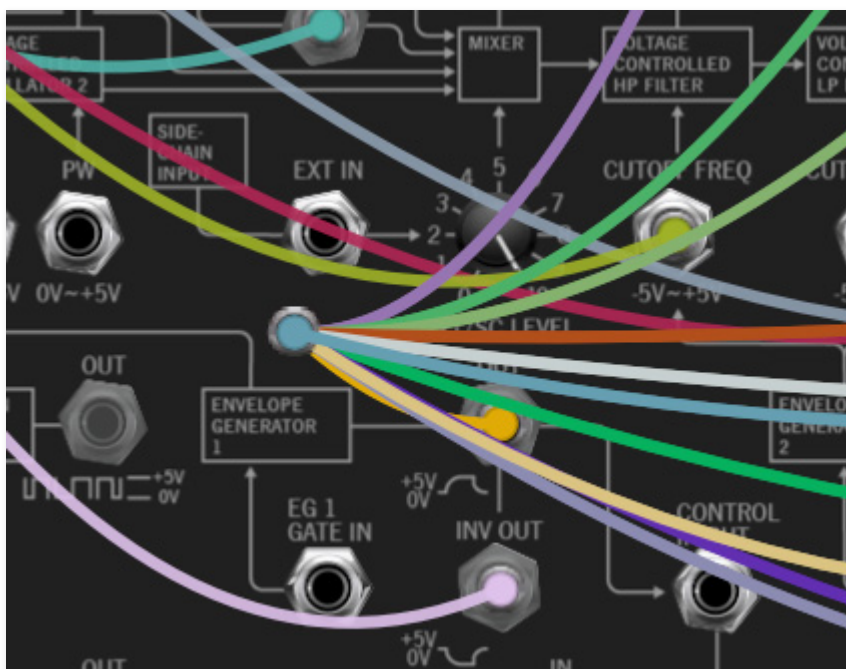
AGE
LLATOR 2

MIXER

VOLTAGE CONTROLLED HP FILTER

VOL CON LP

SIDE-CHAIN INPUT

PW

EXT IN

5
4
3
2
1
0
7
10
SC LEVEL

CUTOFF FREQ

CUT

V

0V~+5V

-5V~+5V

OUT

ENVELOPE GENERATOR 1

OUT

ENVELOPE GENERATOR 2

+5V
0V

+5V
0V

EG 1 GATE IN

INV OUT

CONTROL

+5V
0V

OUT

IN